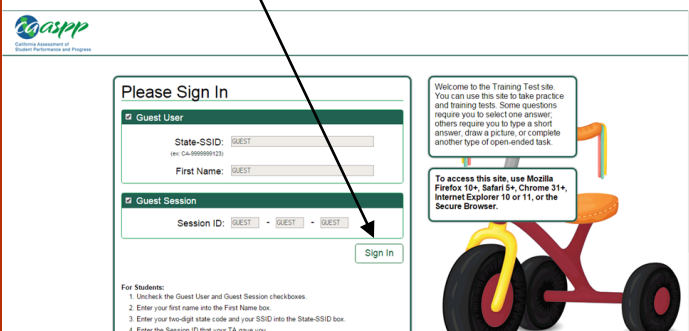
caaspp
California Assessment of Student Performance and Progress

Please Sign In

Guest User

State-SSID: GUEST
(ex: CA-9999999123)

First Name: GUEST

Guest Session

Session ID: GUEST - GUEST - GUEST

Sign In

For Students:
1. Uncheck the Guest User and Guest Session checkboxes.
2. Enter your first name into the First Name box.
3. Enter your two-digit state code and your SSID into the State-SSID box.
4. Enter the Session ID that your TA gave you.

Welcome to the Training Test site. You can use this site to take practice and training tests. Some questions require you to select one answer; others require you to type a short answer, draw a picture, or complete another type of open-ended task.

To access this site, use Mozilla Firefox 10+, Safari 5+, Chrome 31+, Internet Explorer 10 or 11, or the Secure Browser.